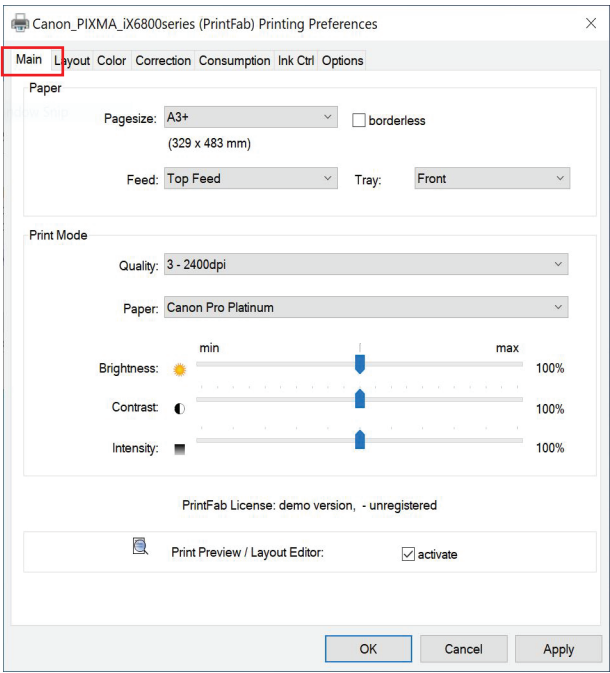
Canon_PIXMA_iX6800series (PrintFab) Printing Preferences

Main Layout Color Correction Consumption Ink Ctrl Options

Paper

Pagesize: A3+

borderless

(329 x 483 mm)

Feed: Top Feed

Tray: Front

Print Mode

Quality: 3 - 2400dpi

Paper: Canon Pro Platinum

min

max

Brightness: 100%

Contrast: 100%

Intensity: 100%

PrintFab License: demo version, - unregistered

Print Preview / Layout Editor: activate

OK Cancel Apply